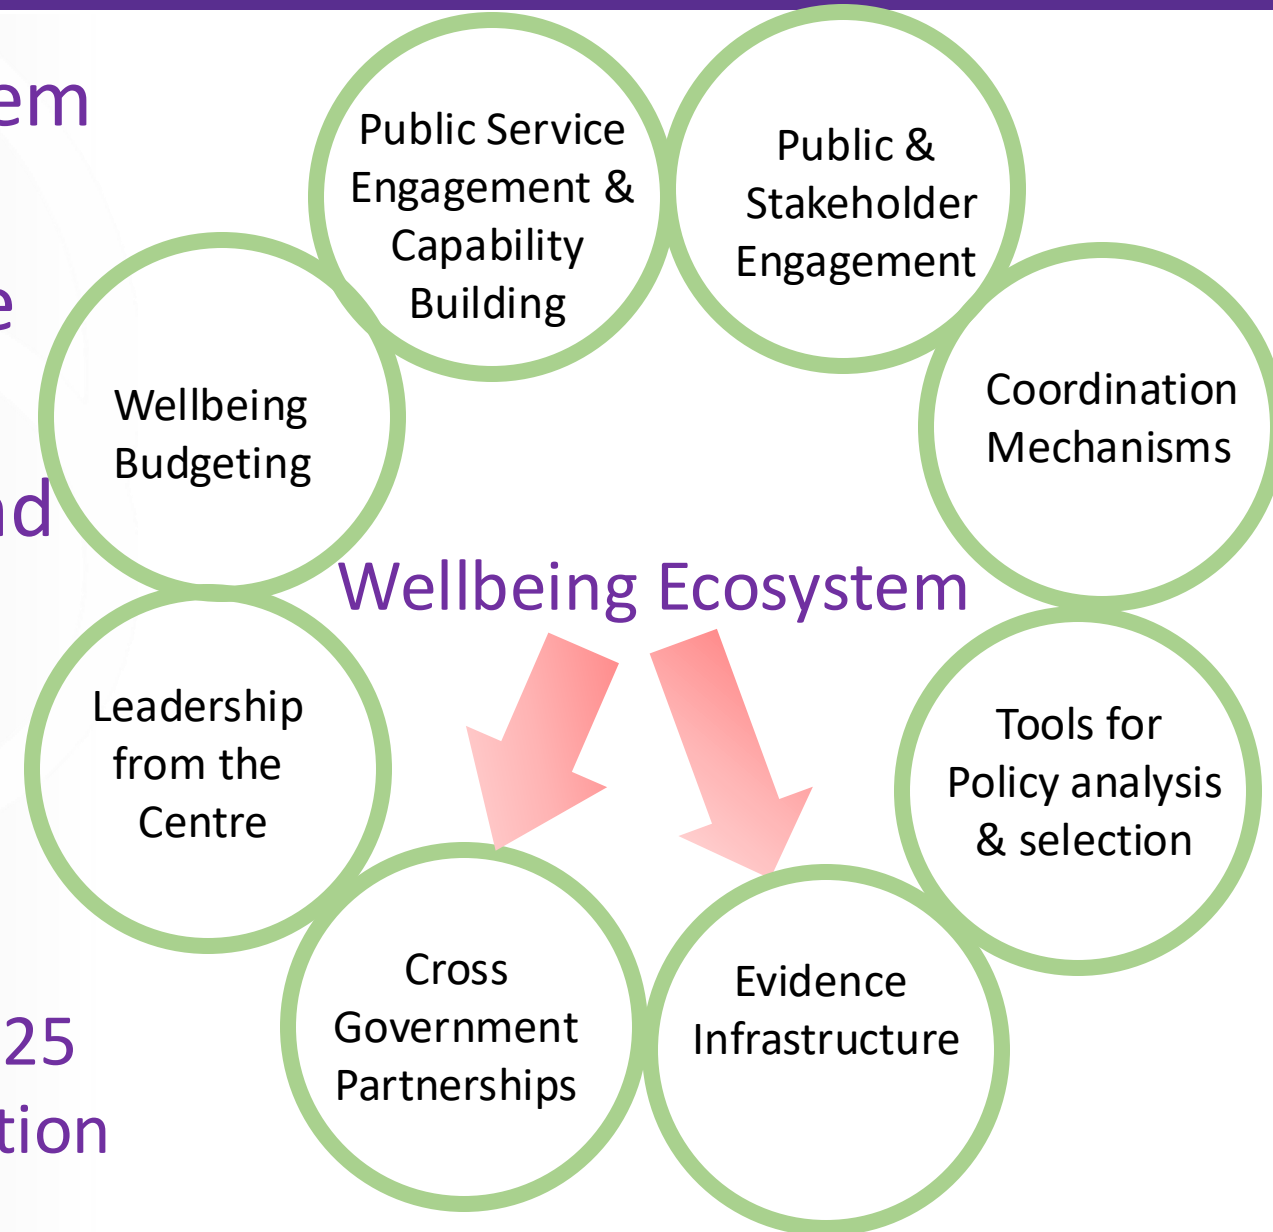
em

e

nd

25
tion

Public Service Engagement & Capability Building

Public & Stakeholder Engagement

Coordination Mechanisms

Tools for Policy analysis & selection

Evidence Infrastructure

Cross Government Partnerships

Leadership from the Centre

Wellbeing Budgeting

Wellbeing Ecosystem